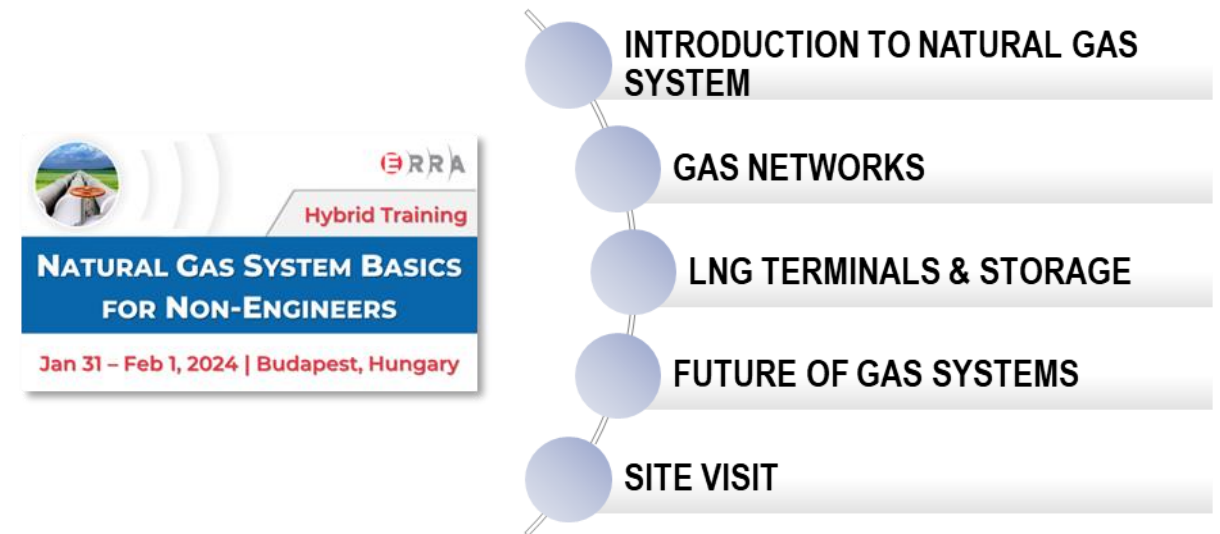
ERRA

Hybrid Training

NATURAL GAS SYSTEM BASICS FOR NON-ENGINEERS

Jan 31 – Feb 1, 2024 | Budapest, Hungary

INTRODUCTION TO NATURAL GAS SYSTEM

GAS NETWORKS

LNG TERMINALS & STORAGE

FUTURE OF GAS SYSTEMS

SITE VISIT